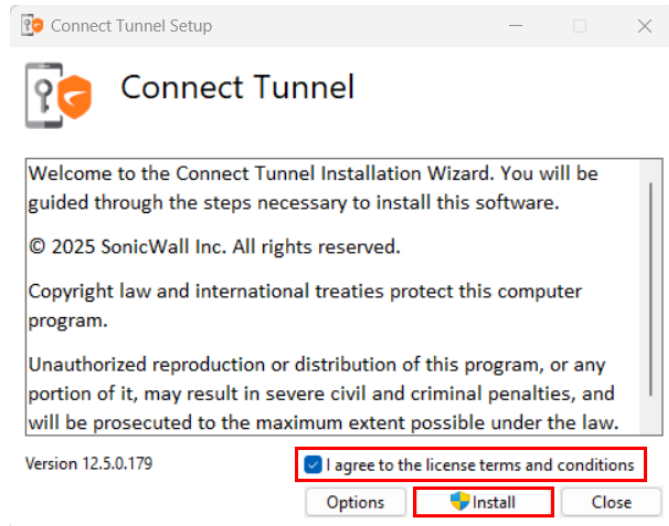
Connect Tunnel Setup

Connect Tunnel

Welcome to the Connect Tunnel Installation Wizard. You will be guided through the steps necessary to install this software.

© 2025 SonicWall Inc. All rights reserved.

Copyright law and international treaties protect this computer program.

Unauthorized reproduction or distribution of this program, or any portion of it, may result in severe civil and criminal penalties, and will be prosecuted to the maximum extent possible under the law.

Version 12.5.0.179

I agree to the license terms and conditions

Options

Install

Close